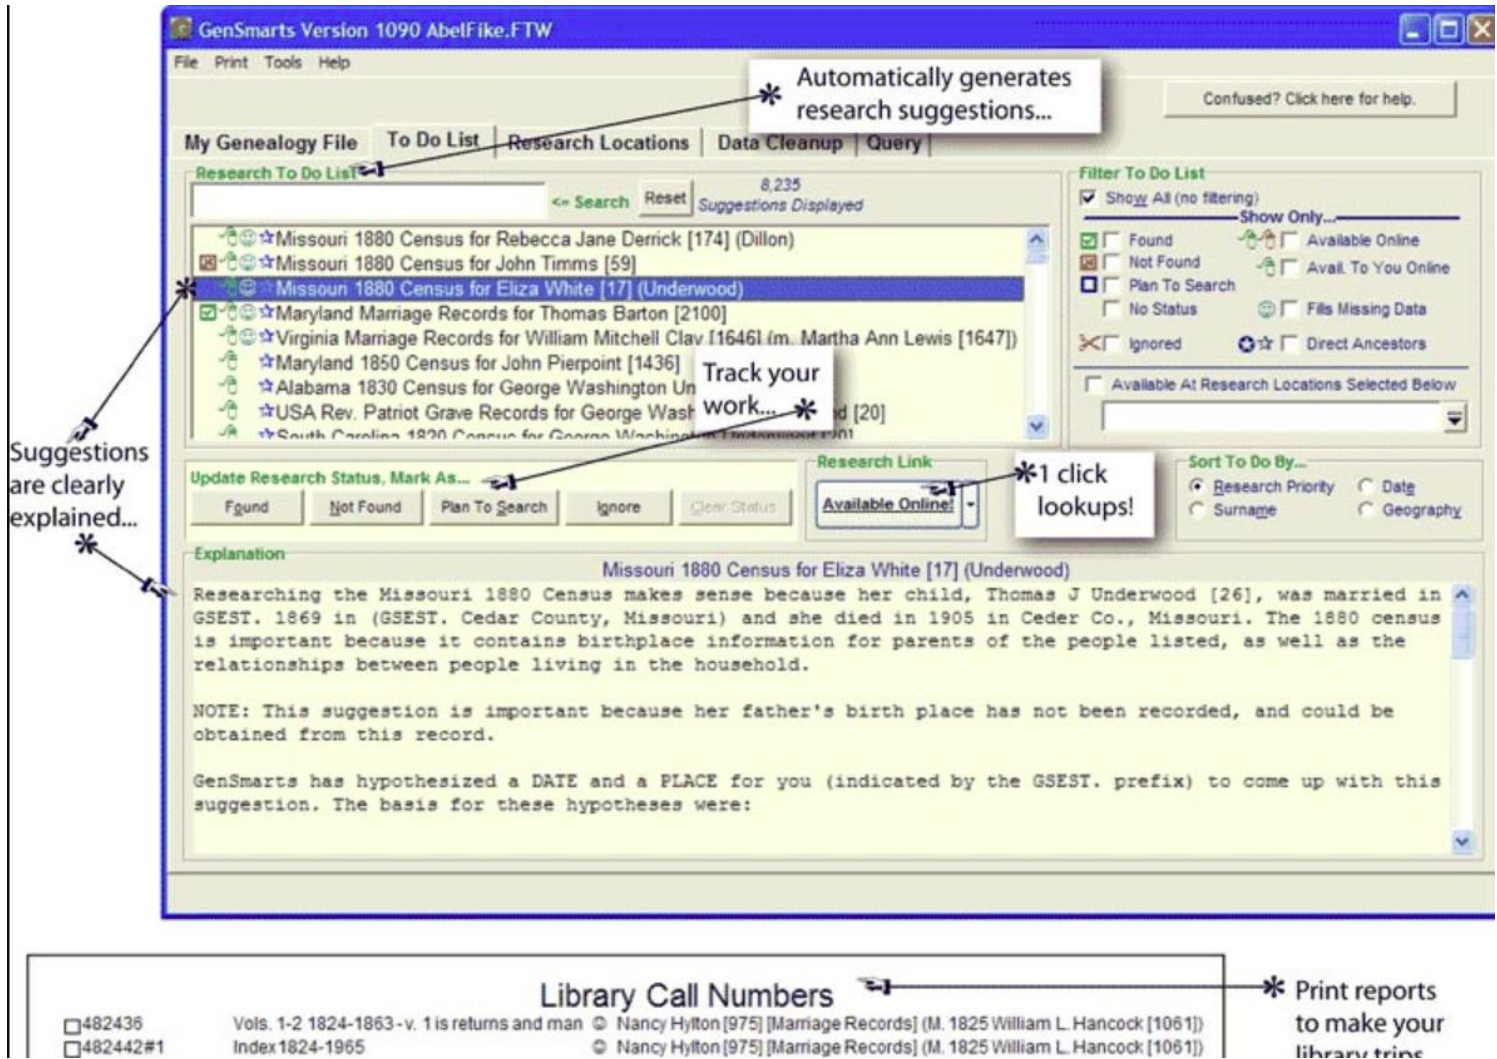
GenSmarts Version 1090 AbelFike.FTW

File Print Tools Help

Automatically generates research suggestions...

Confused? Click here for help.

My Genealogy File | To Do List | Research Locations | Data Cleanup | Query

Research To Do List

<= Search Reset 8,235 Suggestions Displayed

Missouri 1880 Census for Rebecca Jane Derrick [174] (Dillon)
Missouri 1880 Census for John Timms [59]
Missouri 1880 Census for Eliza White [17] (Underwood)
Maryland Marriage Records for Thomas Barton [2100]
Virginia Marriage Records for William Mitchell Clay [1646] (m. Martha Ann Lewis [1647])
Maryland 1850 Census for John Pierpoint [1436]
Alabama 1830 Census for George Washington Un
USA Rev. Patriot Grave Records for George Wash d [20]
South Carolina 1820 Census for George Washington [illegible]

Track your work...

Filter To Do List
Show All (no filtering)
Show Only...
Found
Available Online
Not Found
Avail. To You Online
Plan To Search
No Status
Fills Missing Data
Ignored
Direct Ancestors
Available At Research Locations Selected Below

Suggestions are clearly explained...

Update Research Status, Mark As...
Found Not Found Plan To Search Ignore Clear Status

Research Link
Available Online!

1 click lookups!

Sort To Do By...
Research Priority
Date
Surname
Geography

Explanation

Missouri 1880 Census for Eliza White [17] (Underwood)

Researching the Missouri 1880 Census makes sense because her child, Thomas J Underwood [26], was married in GSEST. 1869 in (GSEST. Cedar County, Missouri) and she died in 1905 in Ceder Co., Missouri. The 1880 census is important because it contains birthplace information for parents of the people listed, as well as the relationships between people living in the household.

NOTE: This suggestion is important because her father's birth place has not been recorded, and could be obtained from this record.

GenSmarts has hypothesized a DATE and a PLACE for you (indicated by the GSEST. prefix) to come up with this suggestion. The basis for these hypotheses were:

Library Call Numbers

Print reports to make your library trips

482436 Vols. 1-2 1824-1863 - v. 1 is returns and man Nancy Hylton [975] [Marriage Records] (M. 1825 William L. Hancock [1061])
482442#1 Index 1824-1965 Nancy Hylton [975] [Marriage Records] (M. 1825 William L. Hancock [1061])